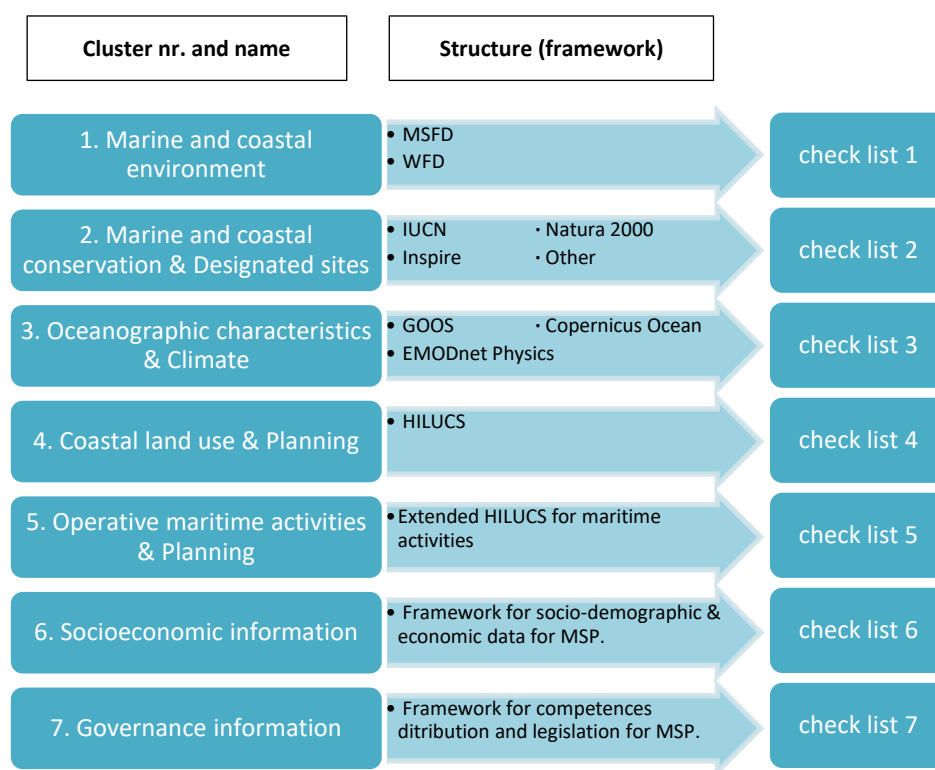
| Cluster nr. and name | Structure (framework) | |
|---|---|---|
| 1. Marine and coastal environment | • MSFD • WFD | check list 1 |
| 2. Marine and coastal conservation & Designated sites | • IUCN • Inspire • Natura 2000 • Other | check list 2 |
| 3. Oceanographic characteristics & Climate | • GOOS • EMODnet Physics • Copernicus Ocean | check list 3 |
| 4. Coastal land use & Planning | • HILUCS | check list 4 |
| 5. Operative maritime activities & Planning | • Extended HILUCS for maritime activities | check list 5 |
| 6. Socioeconomic information | • Framework for socio-demographic & economic data for MSP. | check list 6 |
| 7. Governance information | • Framework for competences ditribution and legislation for MSP. | check list 7 |